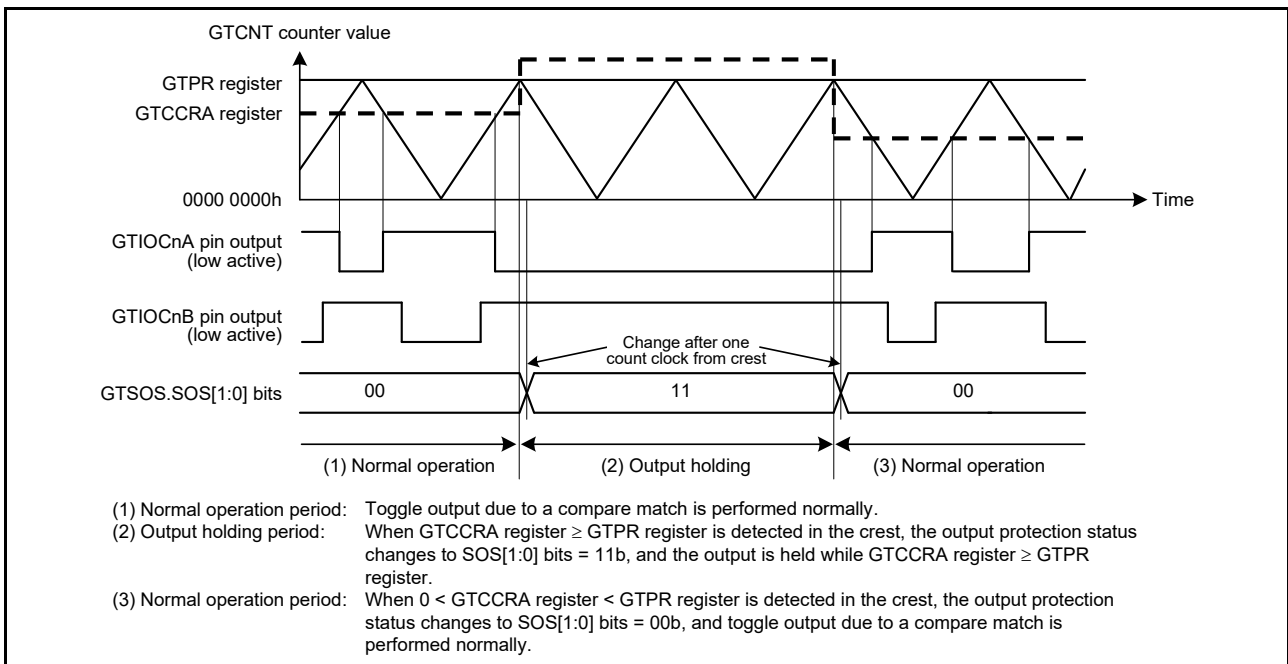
GTCNT counter value

GTPR register
GTCCRA register

0000 0000h

Time

GTIOCnA pin output (low active)

GTIOCnB pin output (low active)

Change after one count clock from crest

GTSOS.SOS[1:0] bits

00

11

00

(1) Normal operation

(2) Output holding

(3) Normal operation

(1) Normal operation period: Toggle output due to a compare match is performed normally.
(2) Output holding period: When GTCCRA register $\geq$ GTPR register is detected in the crest, the output protection status changes to SOS[1:0] bits = 11b, and the output is held while GTCCRA register $\geq$ GTPR register.
(3) Normal operation period: When 0 < GTCCRA register < GTPR register is detected in the crest, the output protection status changes to SOS[1:0] bits = 00b, and toggle output due to a compare match is performed normally.